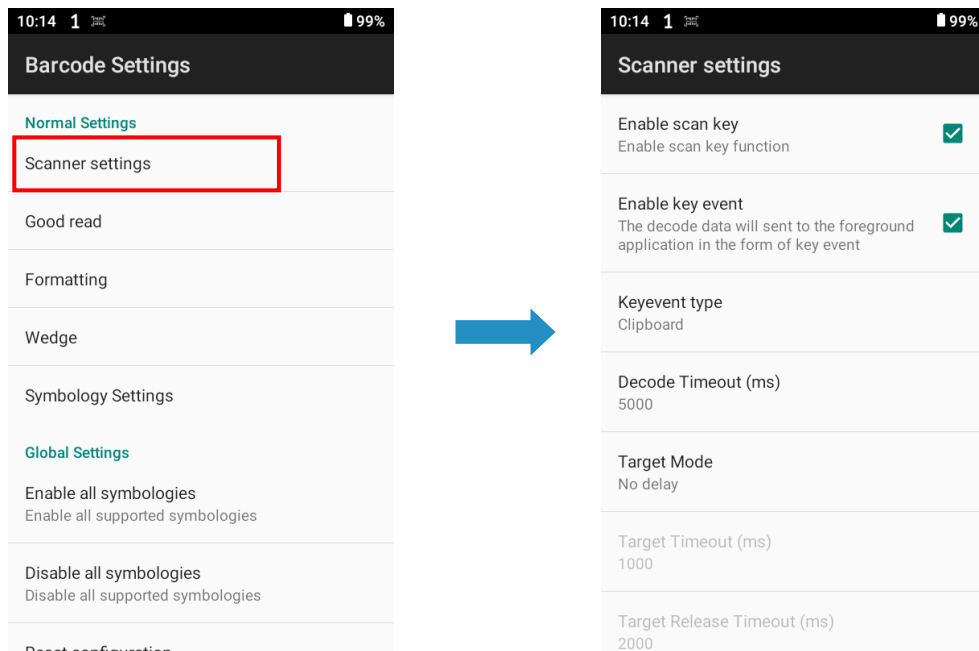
10:14 1 99%

Barcode Settings

Normal Settings

Scanner settings

Good read

Formatting

Wedge

Symbology Settings

Global Settings

Enable all symbologies
Enable all supported symbologies

Disable all symbologies
Disable all supported symbologies

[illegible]

10:14 1 99%

Scanner settings

Enable scan key
Enable scan key function

Enable key event
The decode data will sent to the foreground application in the form of key event

Keyevent type
Clipboard

Decode Timeout (ms)
5000

Target Mode
No delay

Target Timeout (ms)
1000

Target Release Timeout (ms)
2000